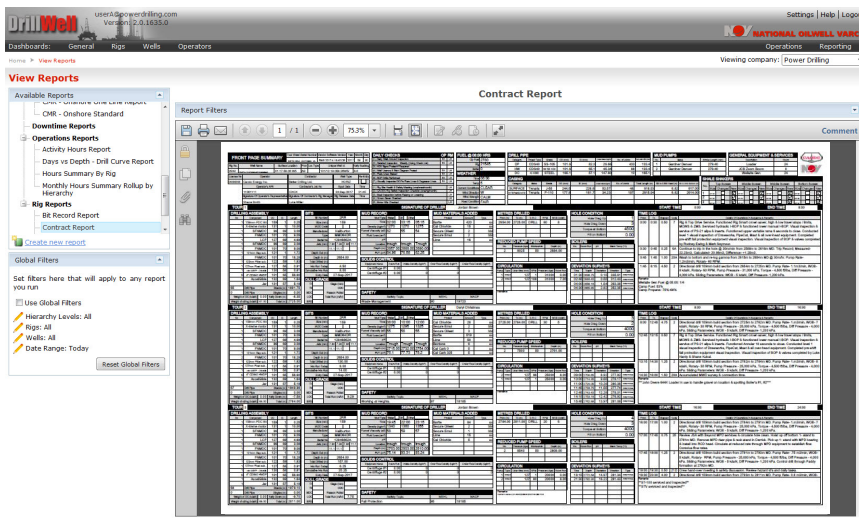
DrillWell
user@powerdrilling.com
Version: 2.0.1635.0
Settings | Help | Logo
Dashboards: General Rigs Wells Operators
NOV NATIONAL OILWELL VARC
Operations Reporting
Home > View Reports
Viewing company: Power Drilling
View Reports
Available Reports
CMR - Offshore One Line Report
CMR - Onshore Standard
Downtime Reports
Operations Reports
Activity Hours Report
Days vs Depth - Drill Curve Report
Hours Summary By Rig
Monthly Hours Summary Rollup by Hierarchy
Rig Reports
Bit Record Report
Contract Report
Create new report
Global Filters
Set filters here that will apply to any report you run
Use Global Filters
Hierarchy Levels: All
Rigs: All
Wells: All
Date Range: Today
Reset Global Filters
Contract Report
Report Filters
1 / 1
75.3%
Comment
FRONT PAGE SUMMARY
DAILY CHECKS
FUEL
DRILL PIPE
MUD PUMPS
GENERAL EQUIPMENT & SERVICES
DRILLING ASSEMBLY
BITS
MUD RECORD
MUD MATERIALS ADDED
METRES DRILLED
HOLE CONDITION
TIME LOG
REDUCED PUMP SPEED
DEVIATION SURVEYS
CIRCULATION
SOLIDS CONTROL
SAFETY
SIGNATURE OF DRILLER
START TIME
END TIME
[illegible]